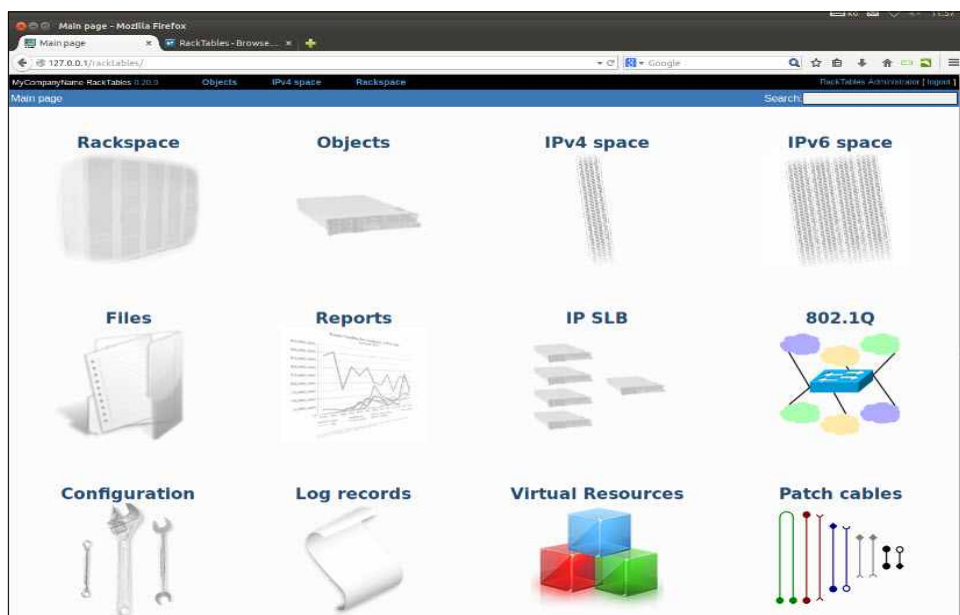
Main page - Mozilla Firefox

Main page ×

RackTables - Browse... ×

127.0.0.1/racktables/

Google

MyCompanyName RackTables 0.20.3 Objects IPv4 space Rackspace

RackTables Administrator [ logout ]

Main page

Search:

Rackspace

Objects

IPv4 space

IPv6 space

Files

Reports

IP SLB

802.1Q

Configuration

Log records

Virtual Resources

Patch cables